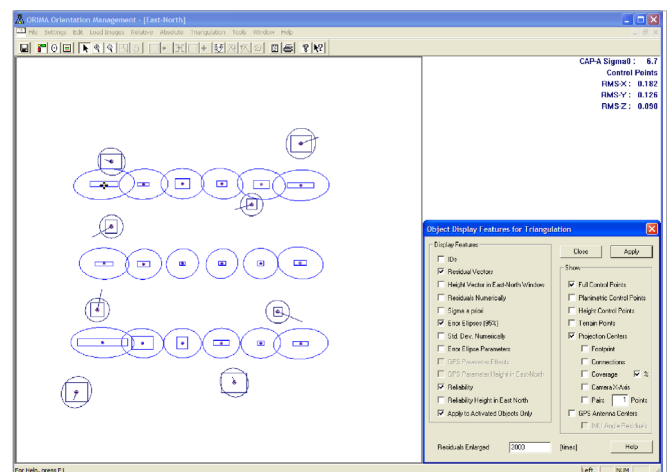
ORIMA Orientation Management - [East-North]

File Settings Edit Load Images Relative Absolute Triangulation Tools Window Help

CAP-A Sigma0 : 6.7
Control Points
RMS-X : 0.182
RMS-Y : 0.126
RMS-Z : 0.090

Object Display Features for Triangulation

Display Features
IDs
Residual Vectors
Height Vector in East-North Window
Residuals Numerically
Sigma a priori
Error Ellipses (95%)
Std. Dev. Numerically
Error Ellipse Parameters
GPS Parameter Effects
GPS Parameter Height in East-North
Reliability
Reliability Height in East North
Apply to Activated Objects Only

Close
Apply

Show
Full Control Points
Planimetric Control Points
Height Control Points
Terrain Points
Projection Centers
Footprint
Connections
Coverage
%
Camera X-Axis
Pairs 1 Points
GPS Antenna Centers
INU Angle Residuals

Residuals Enlarged 2000 [times]
Help

For Help, press F1
Left NUM